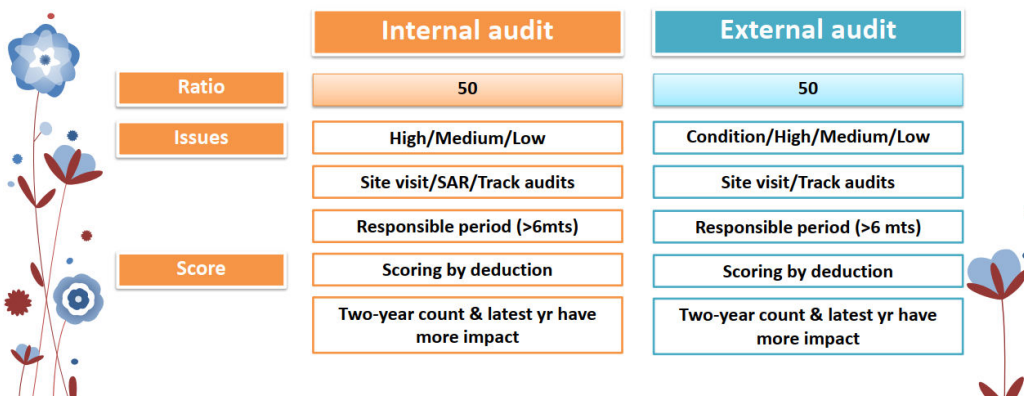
|  | Internal audit | External audit |
|---|---|---|
| Ratio | 50 | 50 |
| Issues | High/Medium/Low | Condition/High/Medium/Low |
|  | Site visit/SAR/Track audits | Site visit/Track audits |
|  | Responsible period (>6mts) | Responsible period (>6 mts) |
| Score | Scoring by deduction | Scoring by deduction |
|  | Two-year count & latest yr have more impact | Two-year count & latest yr have more impact |